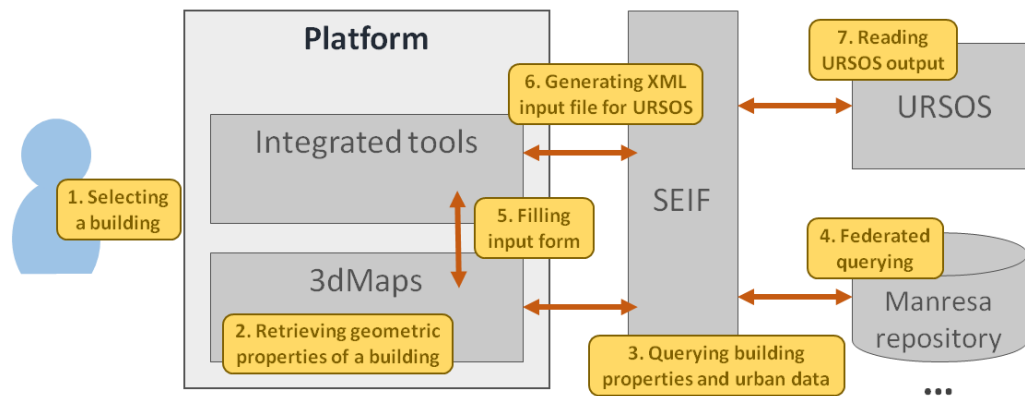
Platform

1. Selecting a building

Integrated tools

3dMaps

2. Retrieving geometric properties of a building

5. Filling input form

6. Generating XML input file for URSOS

SEIF

3. Querying building properties and urban data

7. Reading URSOS output

URSOS

4. Federated querying

Manresa repository

...